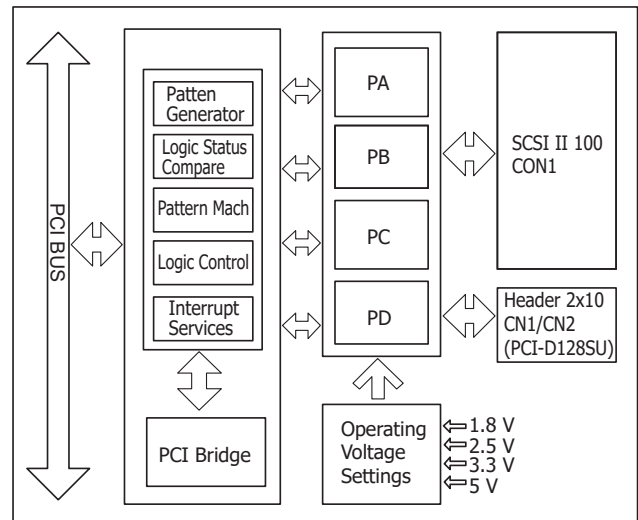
PCI BUS

Patten Generator

Logic Status Compare

Pattern Mach

Logic Control

Interrupt Services

PCI Bridge

PA

PB

PC

PD

Operating Voltage Settings

1.8 V
2.5 V
3.3 V
5 V

SCSI II 100 CON1

Header 2x10 CN1/CN2 (PCI-D128SU)